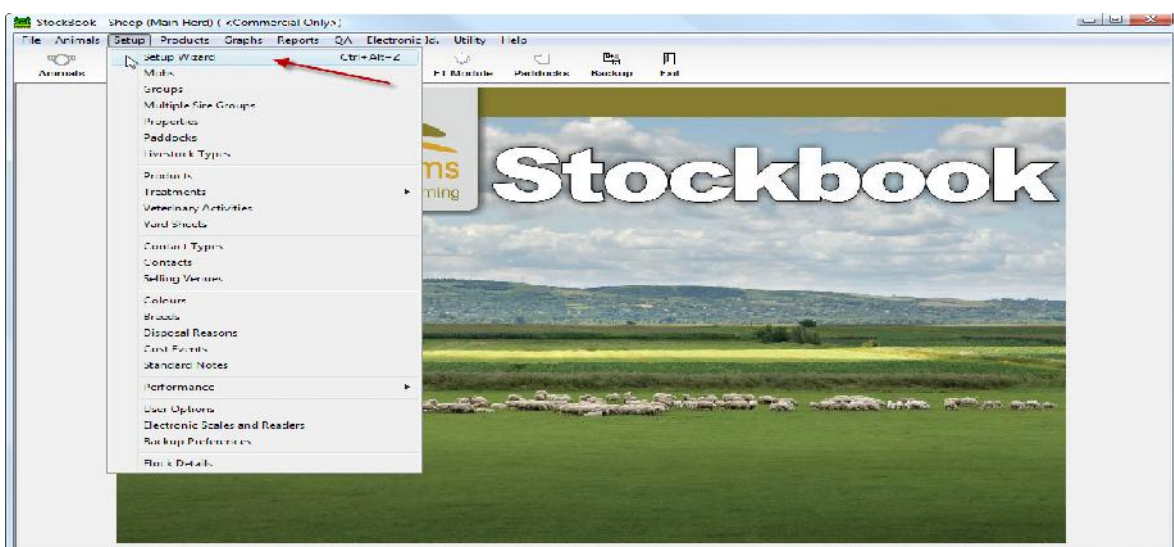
Stockbook Sheep (Main Herd) ( <Commercial Only> )

File Animals Setup Products Graphs Reports QA Electronic Id. Utility Help

Animals

Setup Wizard Ctrl+Alt+Z
Mobs
Groups
Multiple Sire Groups
Properties
Paddocks
Livestock Types
Products
Treatments
Veterinary Activities
Yard Sheets
Contact Types
Contacts
Selling Venues
Colours
Breeds
Disposal Reasons
Cost Events
Standard Notes
Performance
User Options
Electronic Scales and Readers
Backup Preferences
Flock Details

EI Module Paddocks Backup Exit

ms
rming

Stockbook